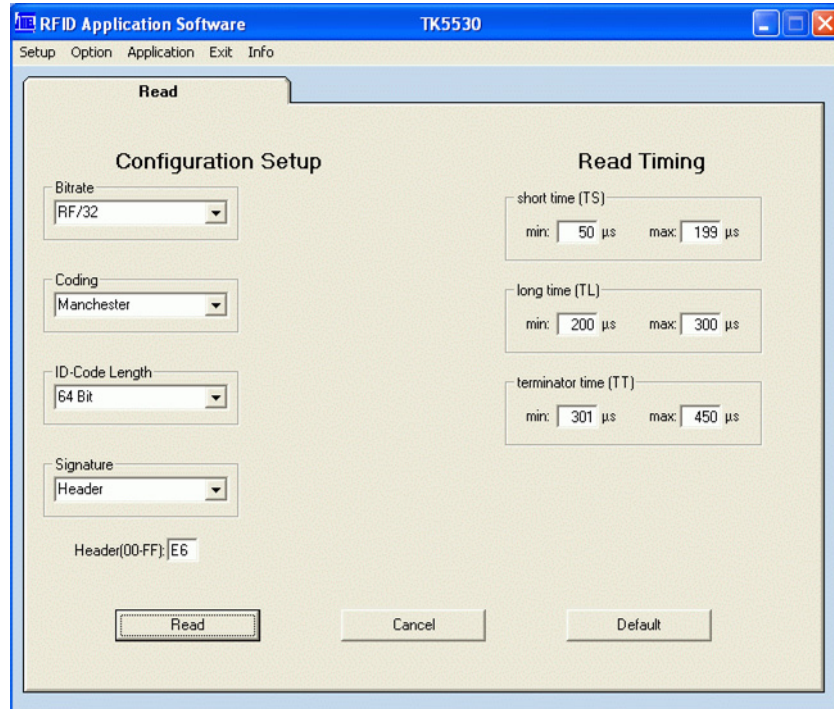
RFID Application Software TK5530

Setup Option Application Exit Info

Read

Configuration Setup

Bitrate
RF/32

Coding
Manchester

ID-Code Length
64 Bit

Signature
Header

Header(00-FF): E6

Read Timing

short time (TS)
min: 50 µs max: 199 µs

long time (TL)
min: 200 µs max: 300 µs

terminator time (TT)
min: 301 µs max: 450 µs

Read Cancel Default